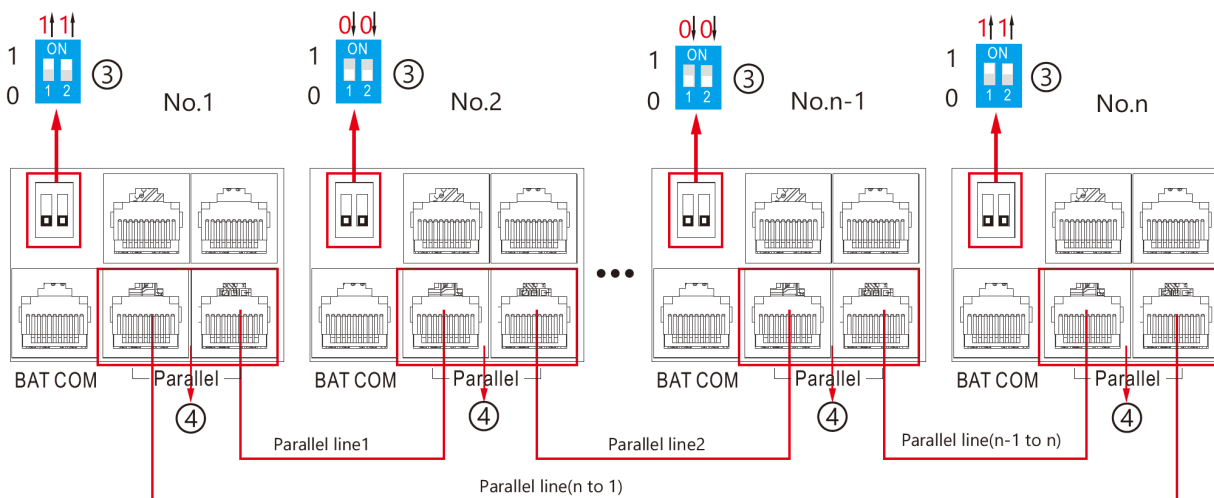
1 1
1
0
ON
1 2
③
No.1

0 0
1
0
ON
1 2
③
No.2

0 0
1
0
ON
1 2
③
No.n-1

1 1
1
0
ON
1 2
③
No.n

BAT COM
Parallel
④

BAT COM
Parallel
④

BAT COM
Parallel
④

BAT COM
Parallel
④

Parallel line1
Parallel line2
Parallel line(n-1 to n)
Parallel line(n to 1)